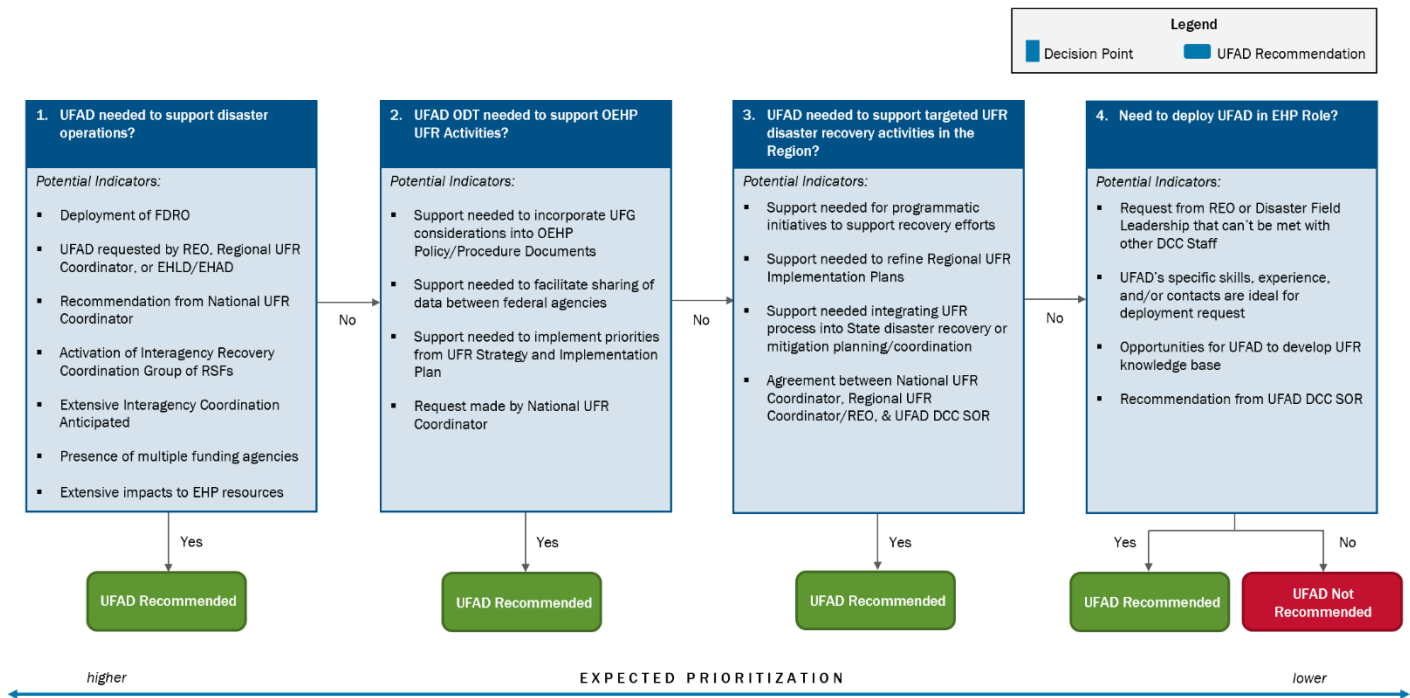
Legend
Decision Point
UFAD Recommendation

1. UFAD needed to support disaster operations?

Potential Indicators:

- Deployment of FDRO
- UFAD requested by REO, Regional UFR Coordinator, or EHLD/EHAD
- Recommendation from National UFR Coordinator
- Activation of Interagency Recovery Coordination Group of RSFs
- Extensive Interagency Coordination Anticipated
- Presence of multiple funding agencies
- Extensive impacts to EHP resources

Yes

UFAD Recommended

No

2. UFAD ODT needed to support OEHP UFR Activities?

Potential Indicators:

- Support needed to incorporate UFG considerations into OEHP Policy/Procedure Documents
- Support needed to facilitate sharing of data between federal agencies
- Support needed to implement priorities from UFR Strategy and Implementation Plan
- Request made by National UFR Coordinator

Yes

UFAD Recommended

No

3. UFAD needed to support targeted UFR disaster recovery activities in the Region?

Potential Indicators:

- Support needed for programmatic initiatives to support recovery efforts
- Support needed to refine Regional UFR Implementation Plans
- Support needed integrating UFR process into State disaster recovery or mitigation planning/coordination
- Agreement between National UFR Coordinator, Regional UFR Coordinator/REO, & UFAD DCC SOR

Yes

UFAD Recommended

No

4. Need to deploy UFAD in EHP Role?

Potential Indicators:

- Request from REO or Disaster Field Leadership that can't be met with other DCC Staff
- UFAD's specific skills, experience, and/or contacts are ideal for deployment request
- Opportunities for UFAD to develop UFR knowledge base
- Recommendation from UFAD DCC SOR

Yes

UFAD Recommended

No

UFAD Not Recommended

higher

EXPECTED PRIORITIZATION

lower